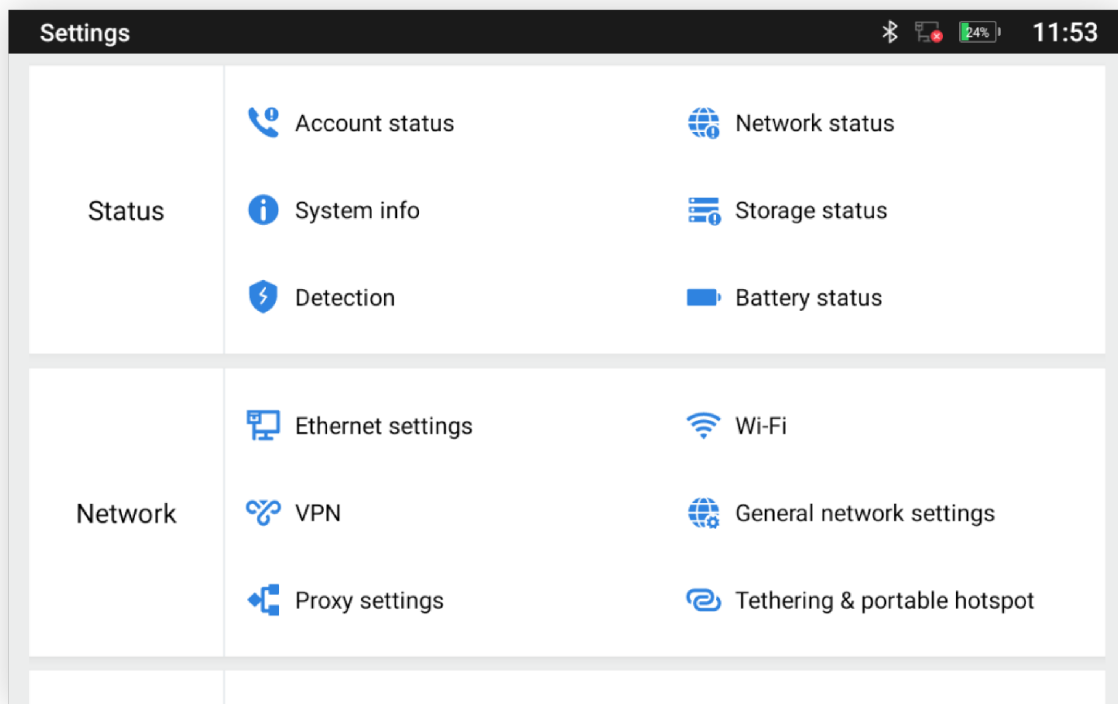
Settings

24% 11:53

Status

Account status

Network status

System info

Storage status

Detection

Battery status

Network

Ethernet settings

Wi-Fi

VPN

General network settings

Proxy settings

Tethering & portable hotspot